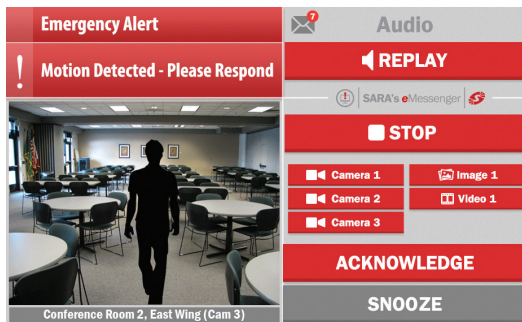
Emergency Alert

!

Motion Detected - Please Respond

Conference Room 2, East Wing (Cam 3)

7

Audio

REPLAY

SARA's eMessenger

STOP

Camera 1

Image 1

Camera 2

Video 1

Camera 3

ACKNOWLEDGE

SNOOZE